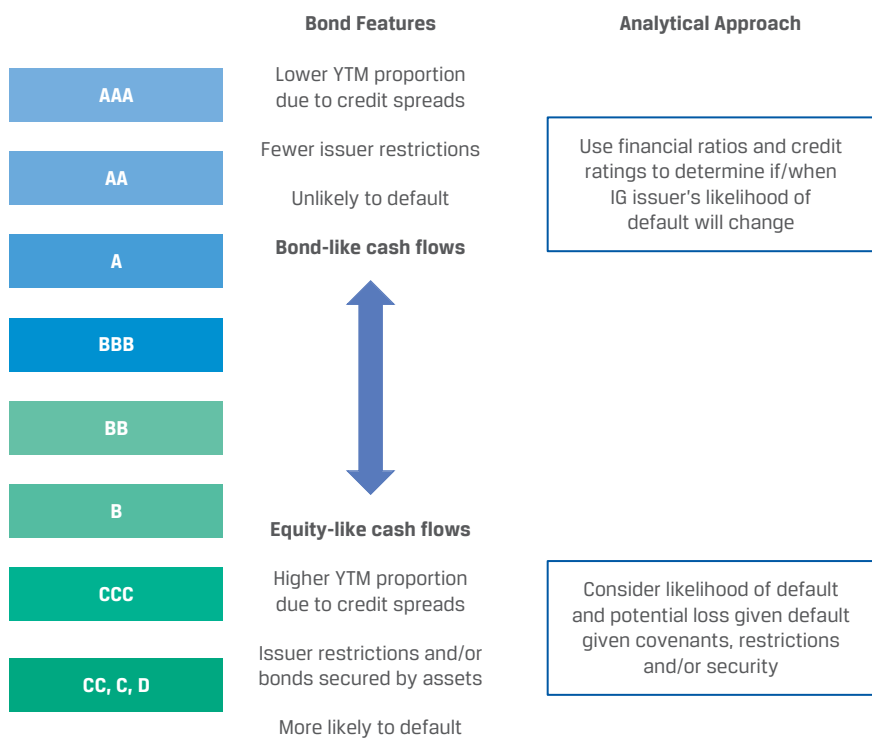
Bond Features

Analytical Approach

AAA

AA

A

BBB

BB

B

CCC

CC, C, D

Lower YTM proportion due to credit spreads

Fewer issuer restrictions

Unlikely to default

Bond-like cash flows

Equity-like cash flows

Higher YTM proportion due to credit spreads

Issuer restrictions and/or bonds secured by assets

More likely to default

Use financial ratios and credit ratings to determine if/when IG issuer's likelihood of default will change

Consider likelihood of default and potential loss given default given covenants, restrictions and/or security